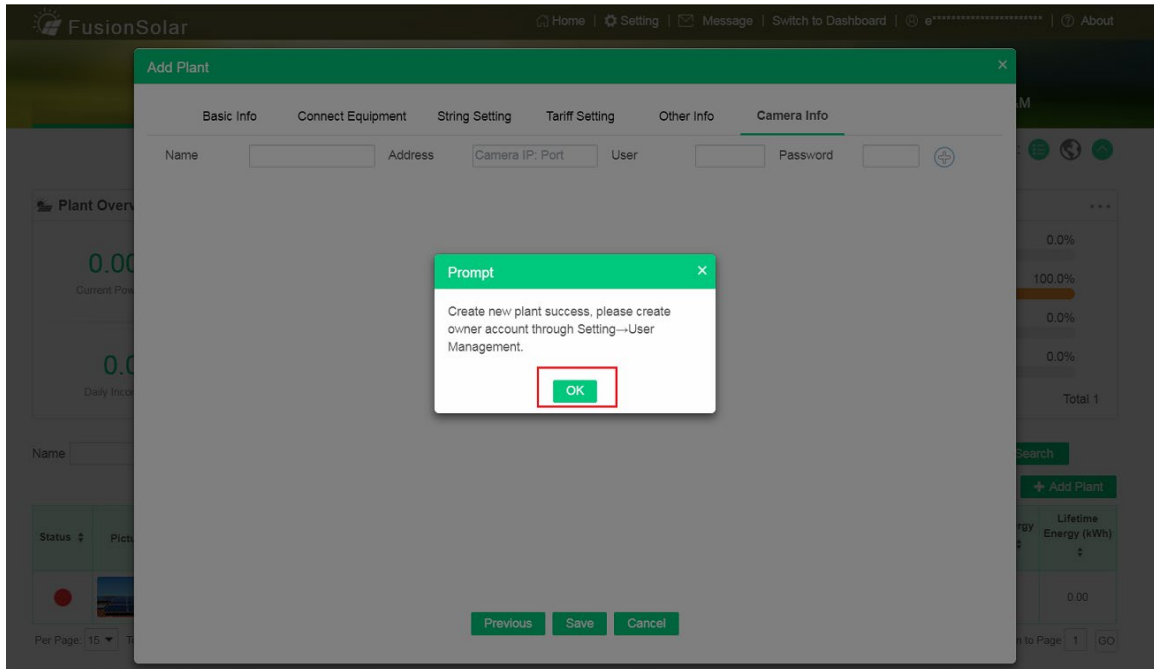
FusionSolar

Home | Setting | Message | Switch to Dashboard | e********************** | About

Add Plant

Basic Info Connect Equipment String Setting Tariff Setting Other Info Camera Info

Name Address Camera IP: Port User Password

Plant Overv

0.0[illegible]
Current Pow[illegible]

0.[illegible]
Daily Inco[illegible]

0.0%
100.0%
0.0%
0.0%
Total 1

Prompt

Create new plant success, please create owner account through Setting→User Management.

OK

Name

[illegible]earch

+ Add Plant

| Status | Pictu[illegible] | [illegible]rgy | Lifetime Energy (kWh) |
|---|---|---|---|
| | | | 0.00 |

Previous Save Cancel

Per Page: 15

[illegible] to Page 1 GO